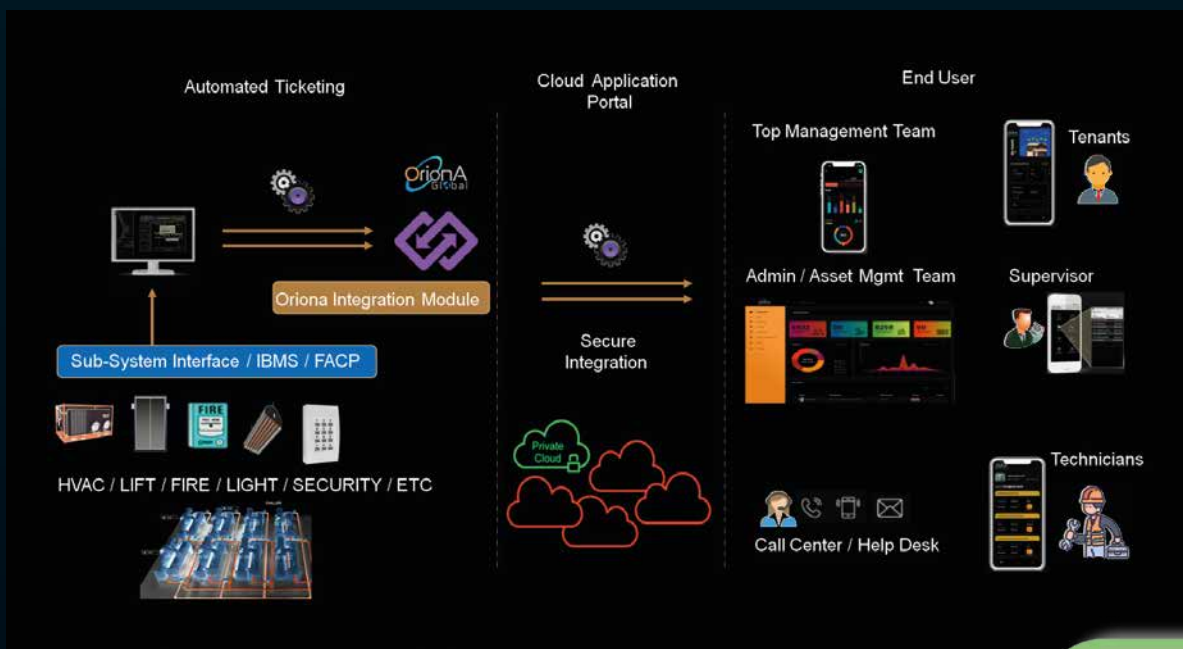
Automated Ticketing

Cloud Application Portal

End User

OrionA Global

Oriona Integration Module

Sub-System Interface / IBMS / FACP

FIRE

HVAC / LIFT / FIRE / LIGHT / SECURITY / ETC

Secure Integration

Private Cloud

Top Management Team

Tenants

Admin / Asset Mgmt Team

Supervisor

Technicians

Call Center / Help Desk